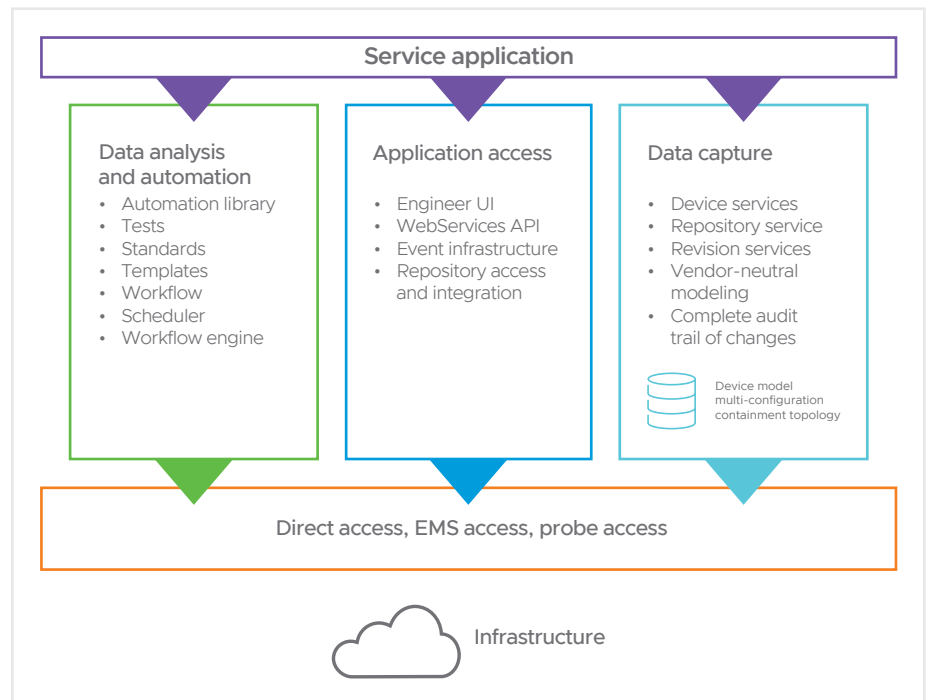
Service application

Data analysis and automation
- Automation library
- Tests
- Standards
- Templates
- Workflow
- Scheduler
- Workflow engine

Application access
- Engineer UI
- WebServices API
- Event infrastructure
- Repository access and integration

Data capture
- Device services
- Repository service
- Revision services
- Vendor-neutral modeling
- Complete audit trail of changes

Device model multi-configuration containment topology

Direct access, EMS access, probe access

Infrastructure